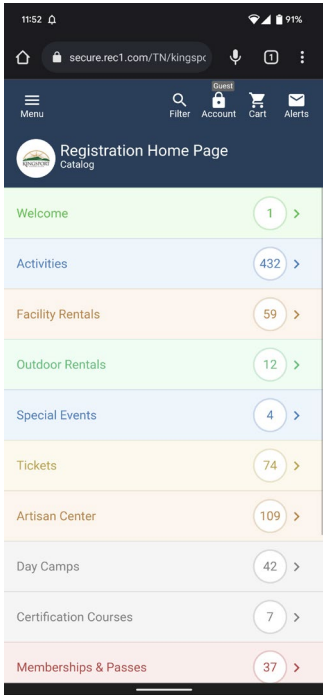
11:52

91%

secure.rec1.com/TN/kingspo

1

Menu

Filter

Guest

Account

Cart

Alerts

KINGSPORT

Registration Home Page

Catalog

Welcome 1 >

Activities 432 >

Facility Rentals 59 >

Outdoor Rentals 12 >

Special Events 4 >

Tickets 74 >

Artisan Center 109 >

Day Camps 42 >

Certification Courses 7 >

Memberships & Passes 37 >